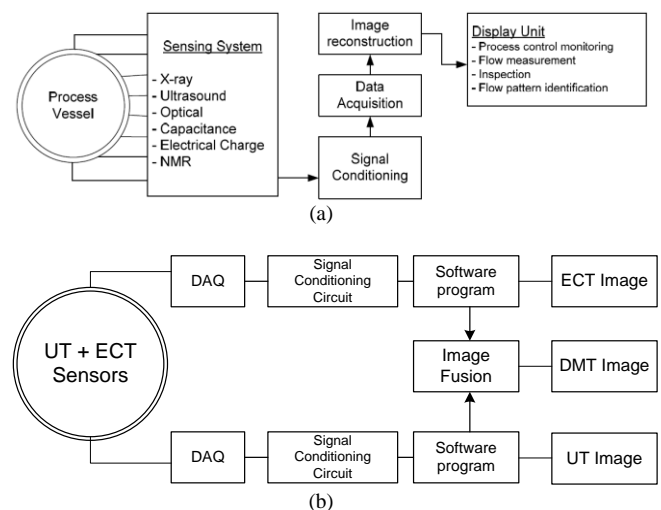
Process Vessel

Sensing System
- X-ray
- Ultrasound
- Optical
- Capacitance
- Electrical Charge
- NMR

Image reconstruction

Data Acquisition

Signal Conditioning

Display Unit
- Process control monitoring
- Flow measurement
- Inspection
- Flow pattern identification

(a)

UT + ECT Sensors

DAQ

Signal Conditioning Circuit

Software program

ECT Image

Image Fusion

DMT Image

DAQ

Signal Conditioning Circuit

Software program

UT Image

(b)